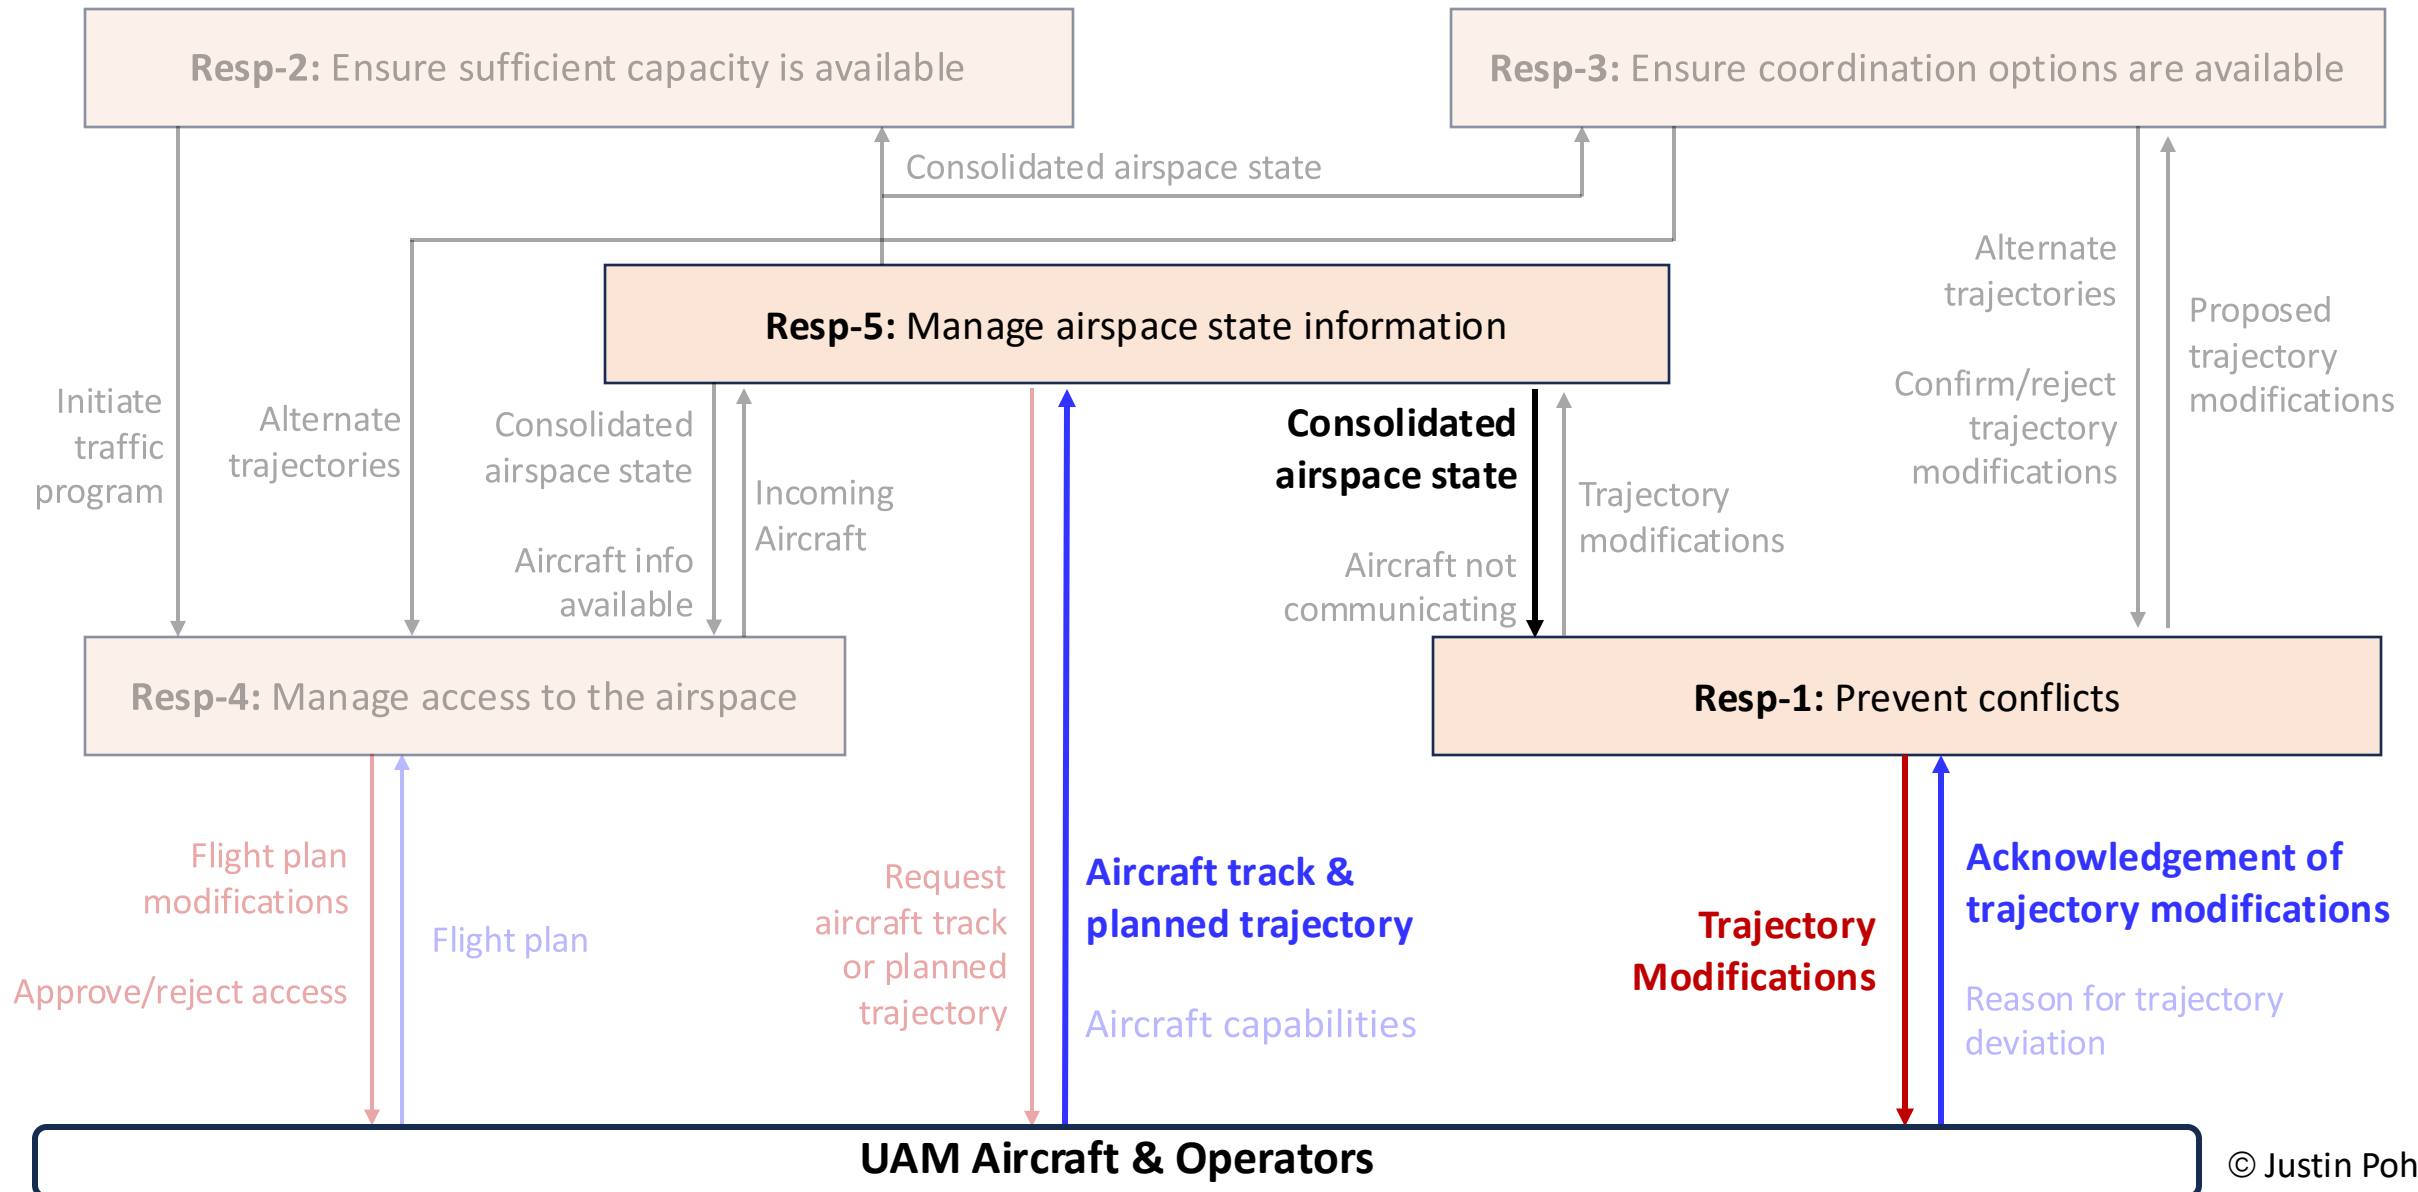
**Resp-2:** Ensure sufficient capacity is available

**Resp-3:** Ensure coordination options are available

Consolidated airspace state

Alternate trajectories

Proposed trajectory modifications

**Resp-5:** Manage airspace state information

Confirm/reject trajectory modifications

Initiate traffic program

Alternate trajectories

Consolidated airspace state

Incoming Aircraft

Aircraft info available

**Consolidated airspace state**

Trajectory modifications

Aircraft not communicating

**Resp-4:** Manage access to the airspace

**Resp-1:** Prevent conflicts

Flight plan modifications

Flight plan

Approve/reject access

Request aircraft track or planned trajectory

**Aircraft track & planned trajectory**

Aircraft capabilities

**Trajectory Modifications**

**Acknowledgement of trajectory modifications**

Reason for trajectory deviation

**UAM Aircraft & Operators**

© Justin Poh